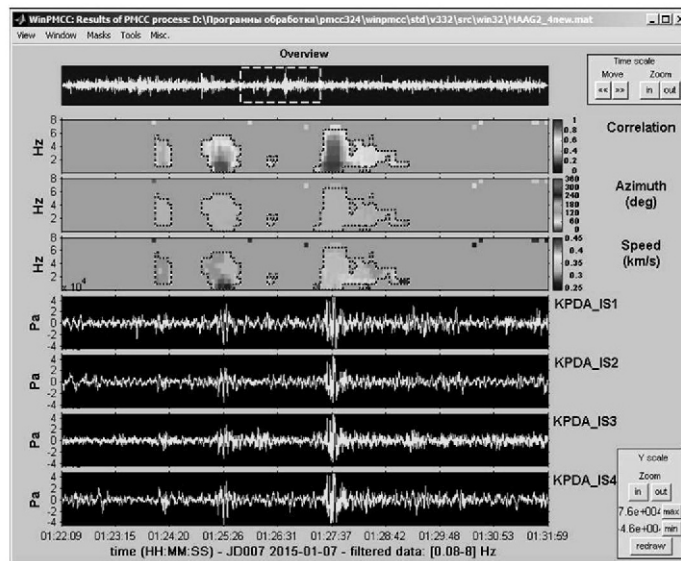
WinPMCC: Results of PMCC process: D:\Программы обработки\pmcc324\winpmcc\std\v332\src\win32\MAAG2_4new.mat

View Window Masks Tools Misc.

Overview

Time scale
Move Zoom
<< >> in out

Hz
8
6
4
2

1
0.8
0.6
0.4
0.2
0

Correlation

Hz
8
6
4
2

360
300
240
180
120
60
0

Azimuth (deg)

Hz
8
6
4
2

0.45
0.4
0.35
0.3
0.25

Speed (km/s)

x 10^4

Pa
4
2
0
-2
-4

KPDA_IS1

Pa
4
2
0
-2
-4

KPDA_IS2

Pa
4
2
0
-2
-4

KPDA_IS3

Pa
4
2
0
-2
-4

KPDA_IS4

01:22:09 01:23:15 01:24:20 01:25:26 01:26:31 01:27:37 01:28:42 01:29:48 01:30:53 01:31:59

time (HH:MM:SS) - JD007 2015-01-07 - filtered data: [0.08-8] Hz

Y scale
Zoom
in out
7.6e+00 max
-4.6e+00 min
redraw